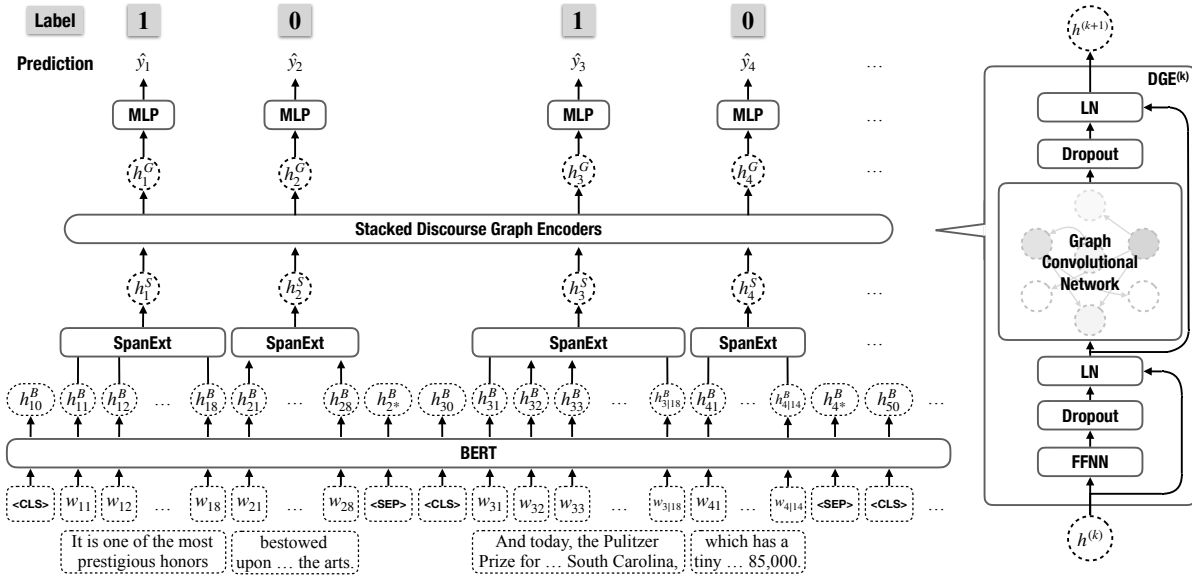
Label 1 0 1 0

Prediction $\hat{y}_1$ $\hat{y}_2$ $\hat{y}_3$ $\hat{y}_4$ …

MLP MLP MLP MLP …

$h_1^G$ $h_2^G$ $h_3^G$ $h_4^G$ …

Stacked Discourse Graph Encoders

$h_1^S$ $h_2^S$ $h_3^S$ $h_4^S$ …

SpanExt SpanExt SpanExt SpanExt …

$h_{10}^B$ $h_{11}^B$ $h_{12}^B$ … $h_{18}^B$ $h_{21}^B$ … $h_{28}^B$ $h_{2*}^B$ $h_{30}^B$ $h_{31}^B$ $h_{32}^B$ $h_{33}^B$ … $h_{3|18}^B$ $h_{41}^B$ … $h_{4|14}^B$ $h_{4*}^B$ $h_{50}^B$ …

BERT

<CLS> $w_{11}$ $w_{12}$ … $w_{18}$ $w_{21}$ … $w_{28}$ <SEP> <CLS> $w_{31}$ $w_{32}$ $w_{33}$ … $w_{3|18}$ $w_{41}$ … $w_{4|14}$ <SEP> <CLS> …

It is one of the most prestigious honors

bestowed upon … the arts.

And today, the Pulitzer Prize for … South Carolina,

which has a tiny … 85,000.

$h^{(k+1)}$

DGE$^{(k)}$

LN

Dropout

Graph Convolutional Network

LN

Dropout

FFNN

$h^{(k)}$